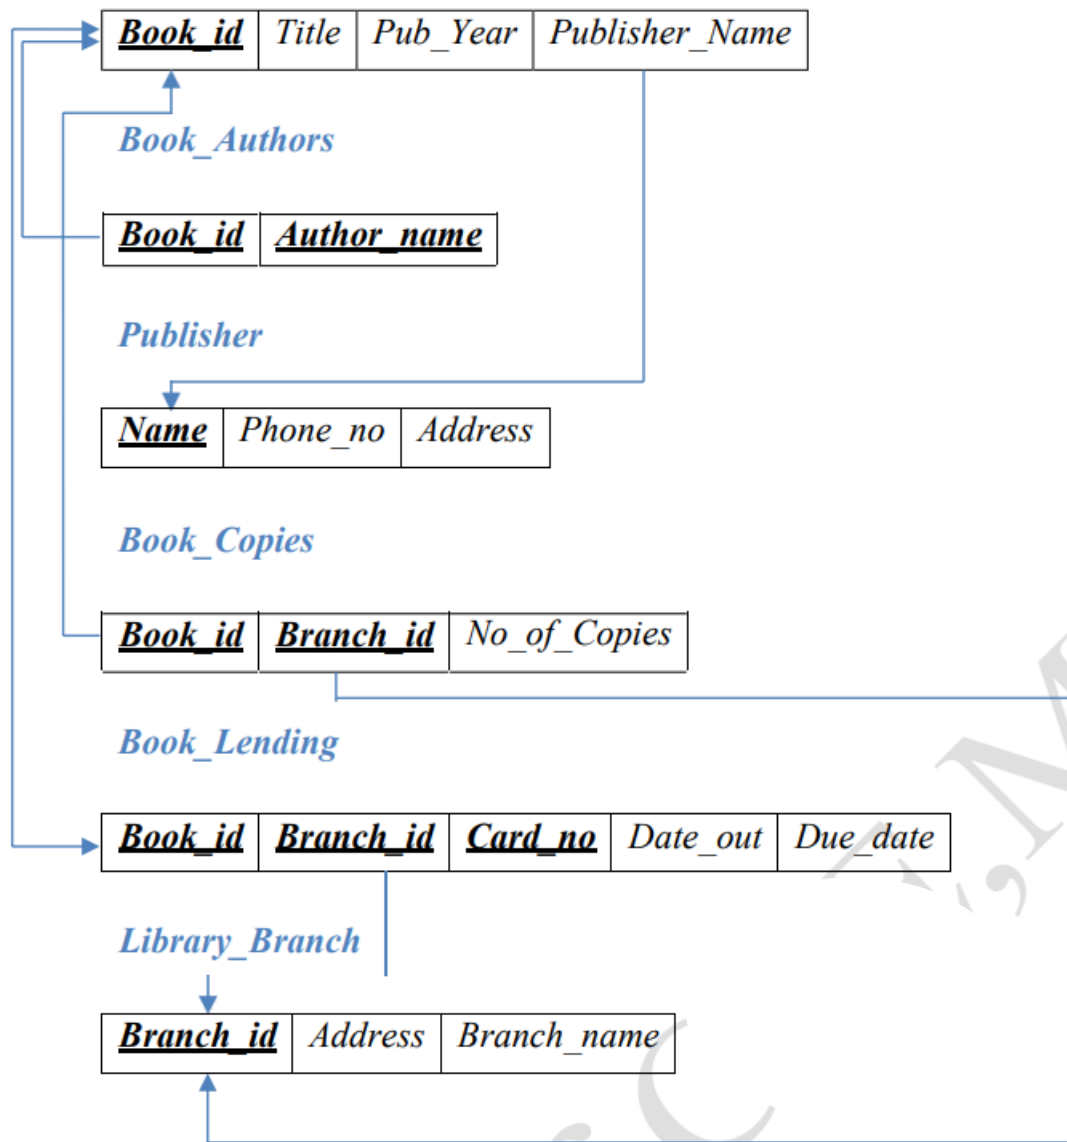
| Book_id | Title | Pub_Year | Publisher_Name |
|---|---|---|---|

Book_Authors

| Book_id | Author_name |
|---|---|

Publisher

| Name | Phone_no | Address |
|---|---|---|

Book_Copies

| Book_id | Branch_id | No_of_Copies |
|---|---|---|

Book_Lending

| Book_id | Branch_id | Card_no | Date_out | Due_date |
|---|---|---|---|---|

Library_Branch

| Branch_id | Address | Branch_name |
|---|---|---|